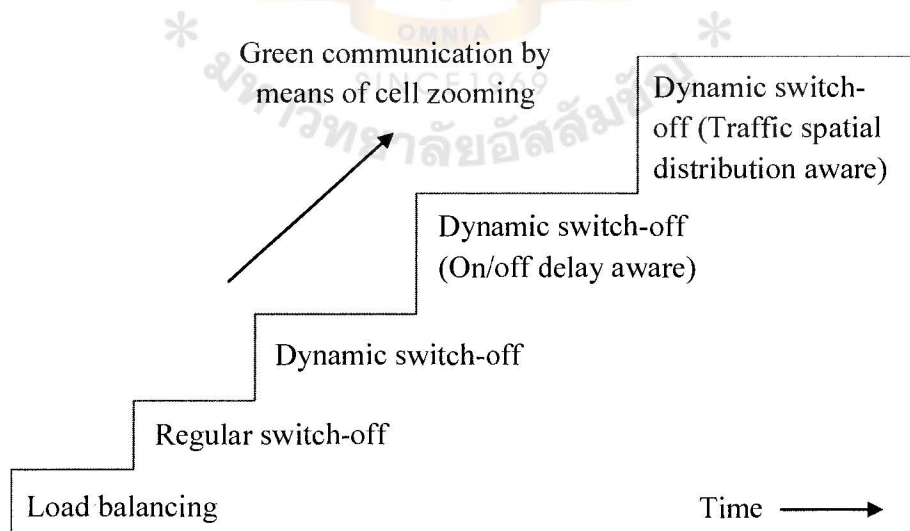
OMNIA
SINCE1969
มหาวิทยาลัยอัสสัมชัญ

Green communication by means of cell zooming

Dynamic switch-off (Traffic spatial distribution aware)

Dynamic switch-off (On/off delay aware)

Dynamic switch-off

Regular switch-off

Load balancing

Time